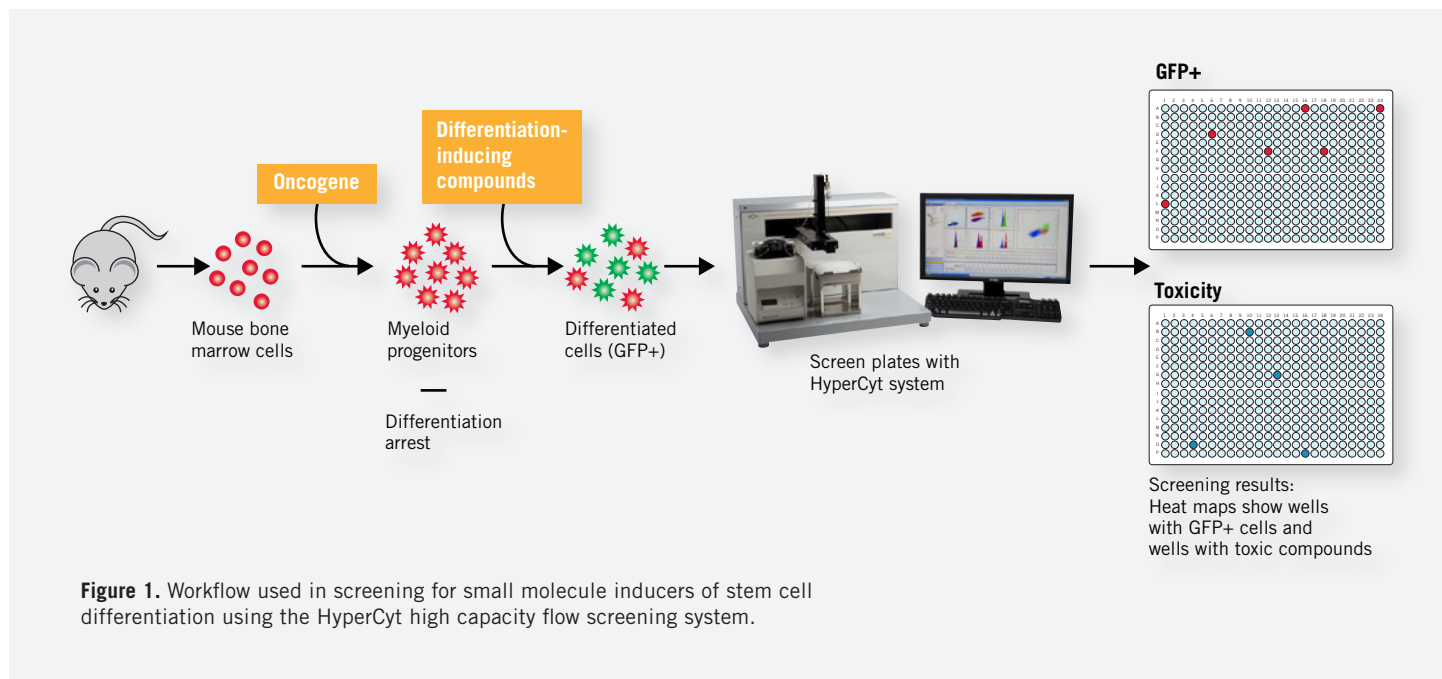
GFP+

Toxicity

Oncogene

Differentiation-inducing compounds

Mouse bone marrow cells

Myeloid progenitors

—

Differentiation arrest

Differentiated cells (GFP+)

Screen plates with HyperCyt system

Screening results: Heat maps show wells with GFP+ cells and wells with toxic compounds

**Figure 1.** Workflow used in screening for small molecule inducers of stem cell differentiation using the HyperCyt high capacity flow screening system.